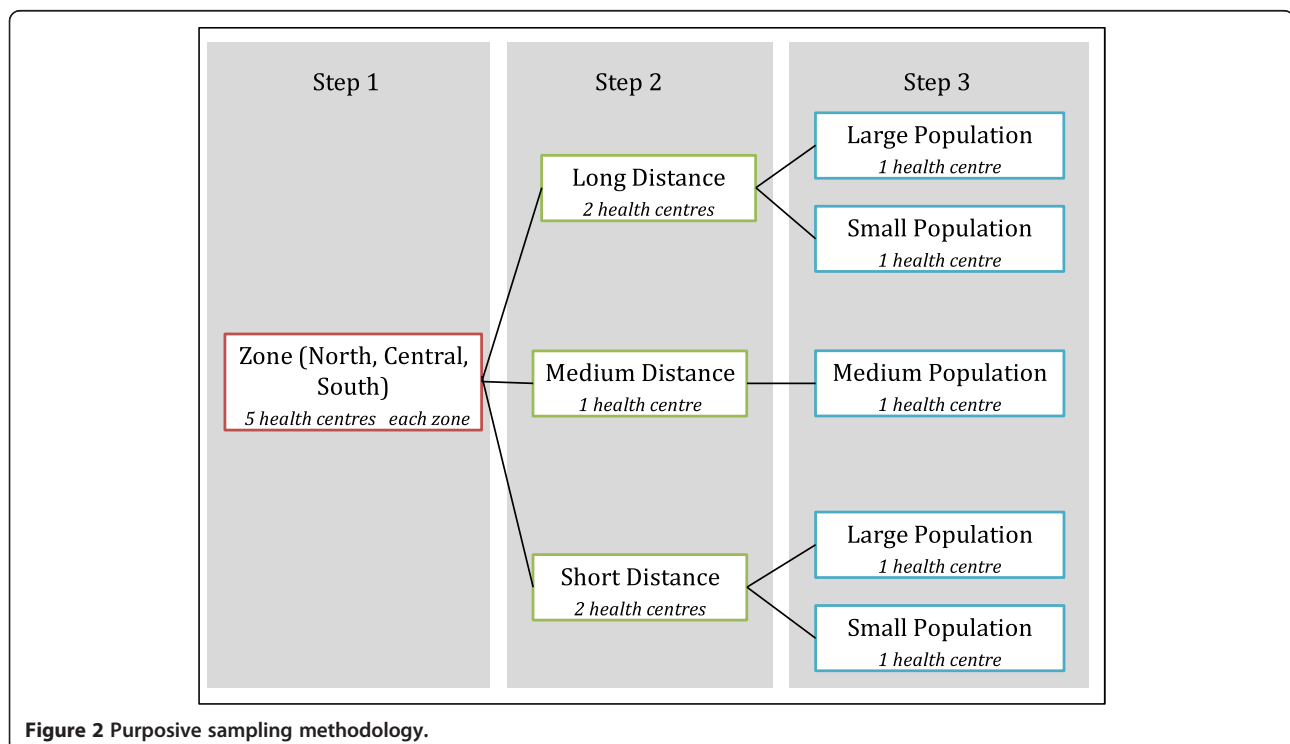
Step 1

Step 2

Step 3

Zone (North, Central, South)
5 health centres each zone

Long Distance
2 health centres

Medium Distance
1 health centre

Short Distance
2 health centres

Large Population
1 health centre

Small Population
1 health centre

Medium Population
1 health centre

Large Population
1 health centre

Small Population
1 health centre

Figure 2 Purposive sampling methodology.